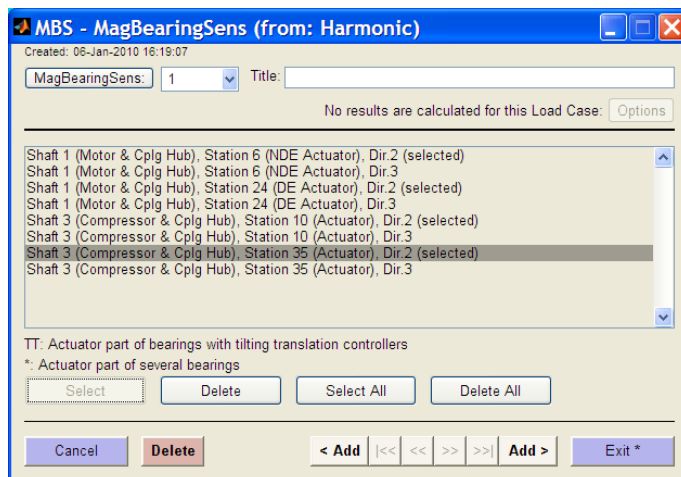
MBS - MagBearingSens (from: Harmonic)
Created: 06-Jan-2010 16:19:07
MagBearingSens: 1 Title:
No results are calculated for this Load Case: Options

Shaft 1 (Motor & Cplg Hub), Station 6 (NDE Actuator), Dir.2 (selected)
Shaft 1 (Motor & Cplg Hub), Station 6 (NDE Actuator), Dir.3
Shaft 1 (Motor & Cplg Hub), Station 24 (DE Actuator), Dir.2 (selected)
Shaft 1 (Motor & Cplg Hub), Station 24 (DE Actuator), Dir.3
Shaft 3 (Compressor & Cplg Hub), Station 10 (Actuator), Dir.2 (selected)
Shaft 3 (Compressor & Cplg Hub), Station 10 (Actuator), Dir.3
Shaft 3 (Compressor & Cplg Hub), Station 35 (Actuator), Dir.2 (selected)
Shaft 3 (Compressor & Cplg Hub), Station 35 (Actuator), Dir.3

TT: Actuator part of bearings with tilting translation controllers
*: Actuator part of several bearings
Select Delete Select All Delete All

Cancel Delete < Add |<< << >> >>| Add > Exit *